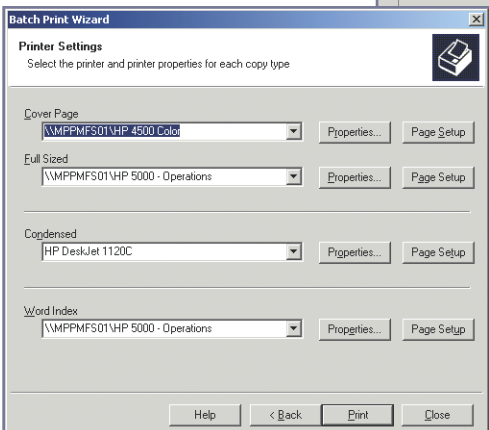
Batch Print Wizard

Printer Settings
Select the printer and printer properties for each copy type

Cover Page
\\MPPMFS01\HP 4500 Color
Properties...
Page Setup

Full Sized
\\MPPMFS01\HP 5000 - Operations
Properties...
Page Setup

Condensed
HP DeskJet 1120C
Properties...
Page Setup

Word Index
\\MPPMFS01\HP 5000 - Operations
Properties...
Page Setup

Help
< Back
Print
Close